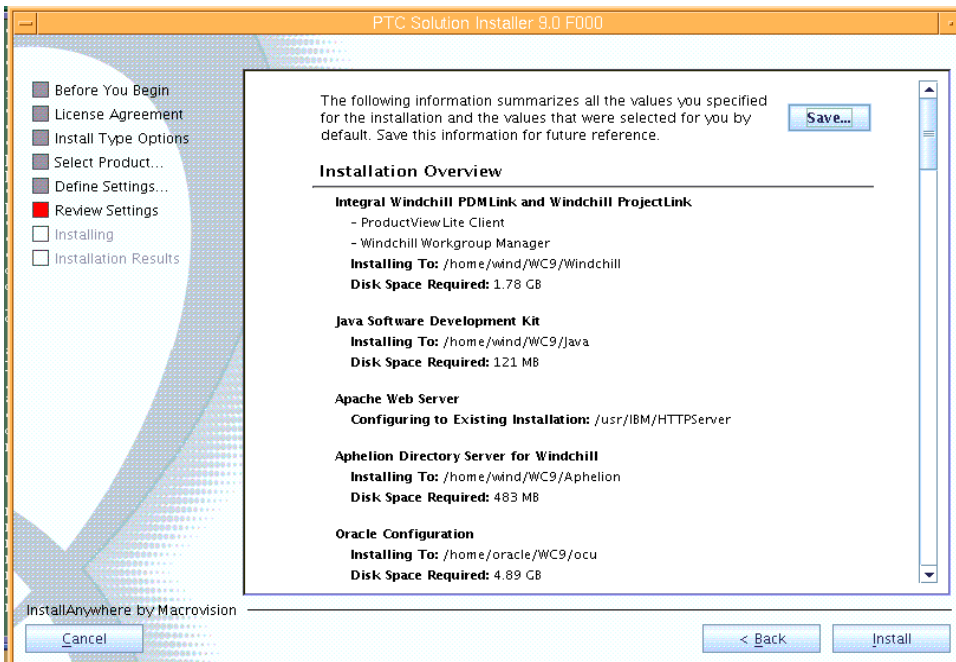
PTC Solution Installer 9.0 F000

Before You Begin
License Agreement
Install Type Options
Select Product...
Define Settings...
Review Settings
Installing
Installation Results

The following information summarizes all the values you specified for the installation and the values that were selected for you by default. Save this information for future reference.

Save...

Installation Overview

Integral Windchill PDMLink and Windchill ProjectLink
- ProductView Lite Client
- Windchill Workgroup Manager
Installing To: /home/wind/WC9/Windchill
Disk Space Required: 1.78 GB

Java Software Development Kit
Installing To: /home/wind/WC9/Java
Disk Space Required: 121 MB

Apache Web Server
Configuring to Existing Installation: /usr/IBM/HTTPServer

Aphelion Directory Server for Windchill
Installing To: /home/wind/WC9/Aphelion
Disk Space Required: 483 MB

Oracle Configuration
Installing To: /home/oracle/WC9/ocu
Disk Space Required: 4.89 GB

InstallAnywhere by Macrovision

Cancel

< Back

Install